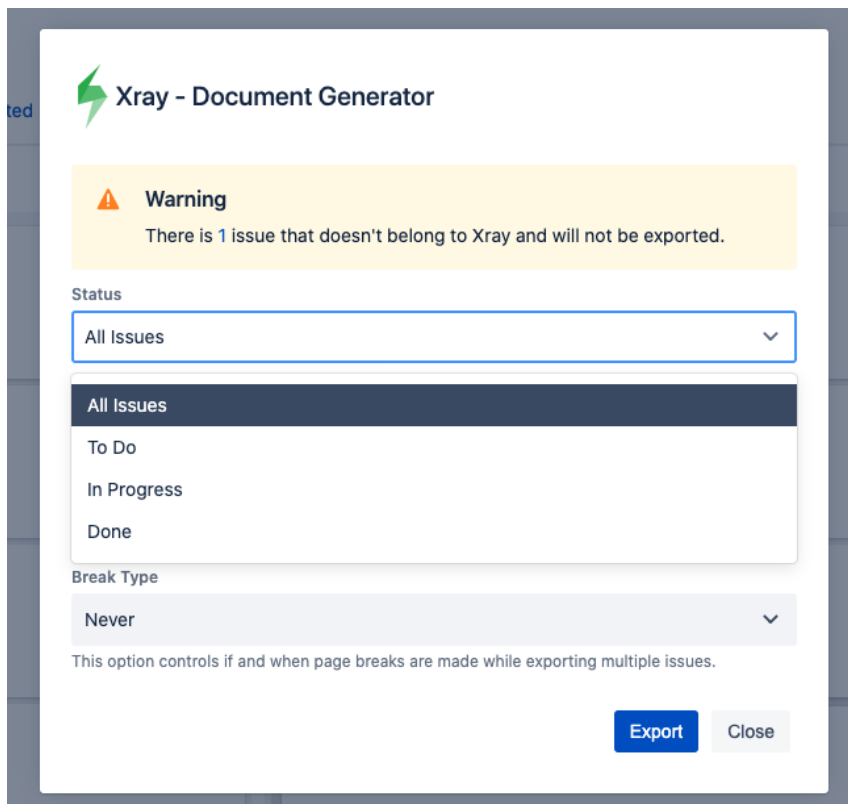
ted

Xray - Document Generator

Warning

There is 1 issue that doesn't belong to Xray and will not be exported.

Status

All Issues

All Issues

To Do

In Progress

Done

Break Type

Never

This option controls if and when page breaks are made while exporting multiple issues.

Export

Close